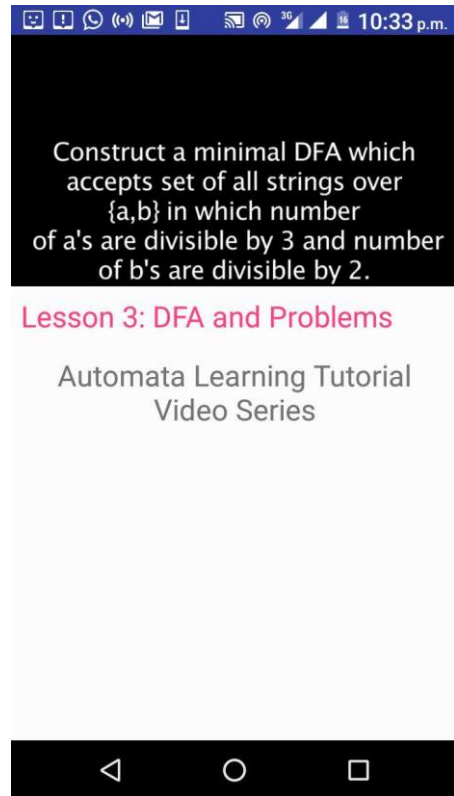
3G 16 10:33 p.m.

Construct a minimal DFA which accepts set of all strings over {a,b} in which number of a's are divisible by 3 and number of b's are divisible by 2.

Lesson 3: DFA and Problems

Automata Learning Tutorial Video Series